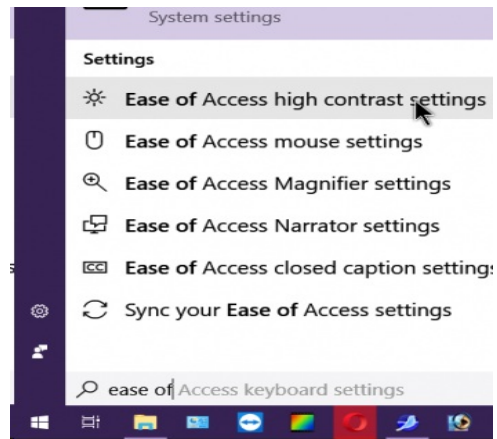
System settings

Settings

Ease of Access high contrast settings

Ease of Access mouse settings

Ease of Access Magnifier settings

Ease of Access Narrator settings

CC Ease of Access closed caption setting

Sync your Ease of Access settings

ease of Access keyboard settings